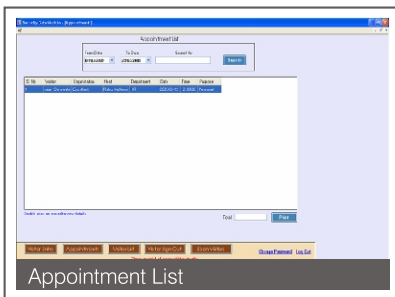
Security Gate Visitor - [Appointment]

Appointment List

From Date	To Date	Search for

Search

| Sl. No | Visitor | Organization | Host | Department | Date | Time | Purpose |
|---|---|---|---|---|---|---|---|
| 1 | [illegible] | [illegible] | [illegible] | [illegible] | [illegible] | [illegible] | Personal |

Double click on record to see details

Total

Print

Visitor Entry	Appointments	Visitor List	Visitor Sign Out	Search Visitor

Change Password	Log Out

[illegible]

Appointment List